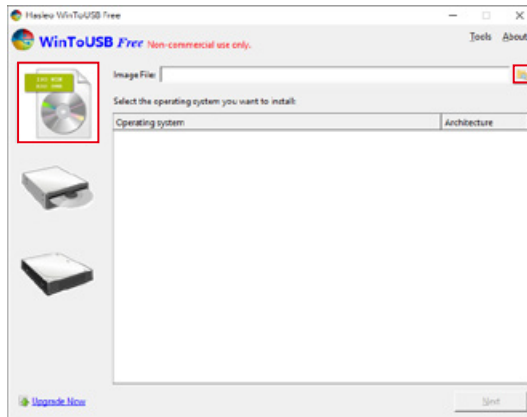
Hasleo WinToUSB Free

WinToUSB Free Non-commercial use only.

Tools About

Image File:

Select the operating system you want to install:

| Operating system | Architecture |
|---|---|

Upgrade Now

Next